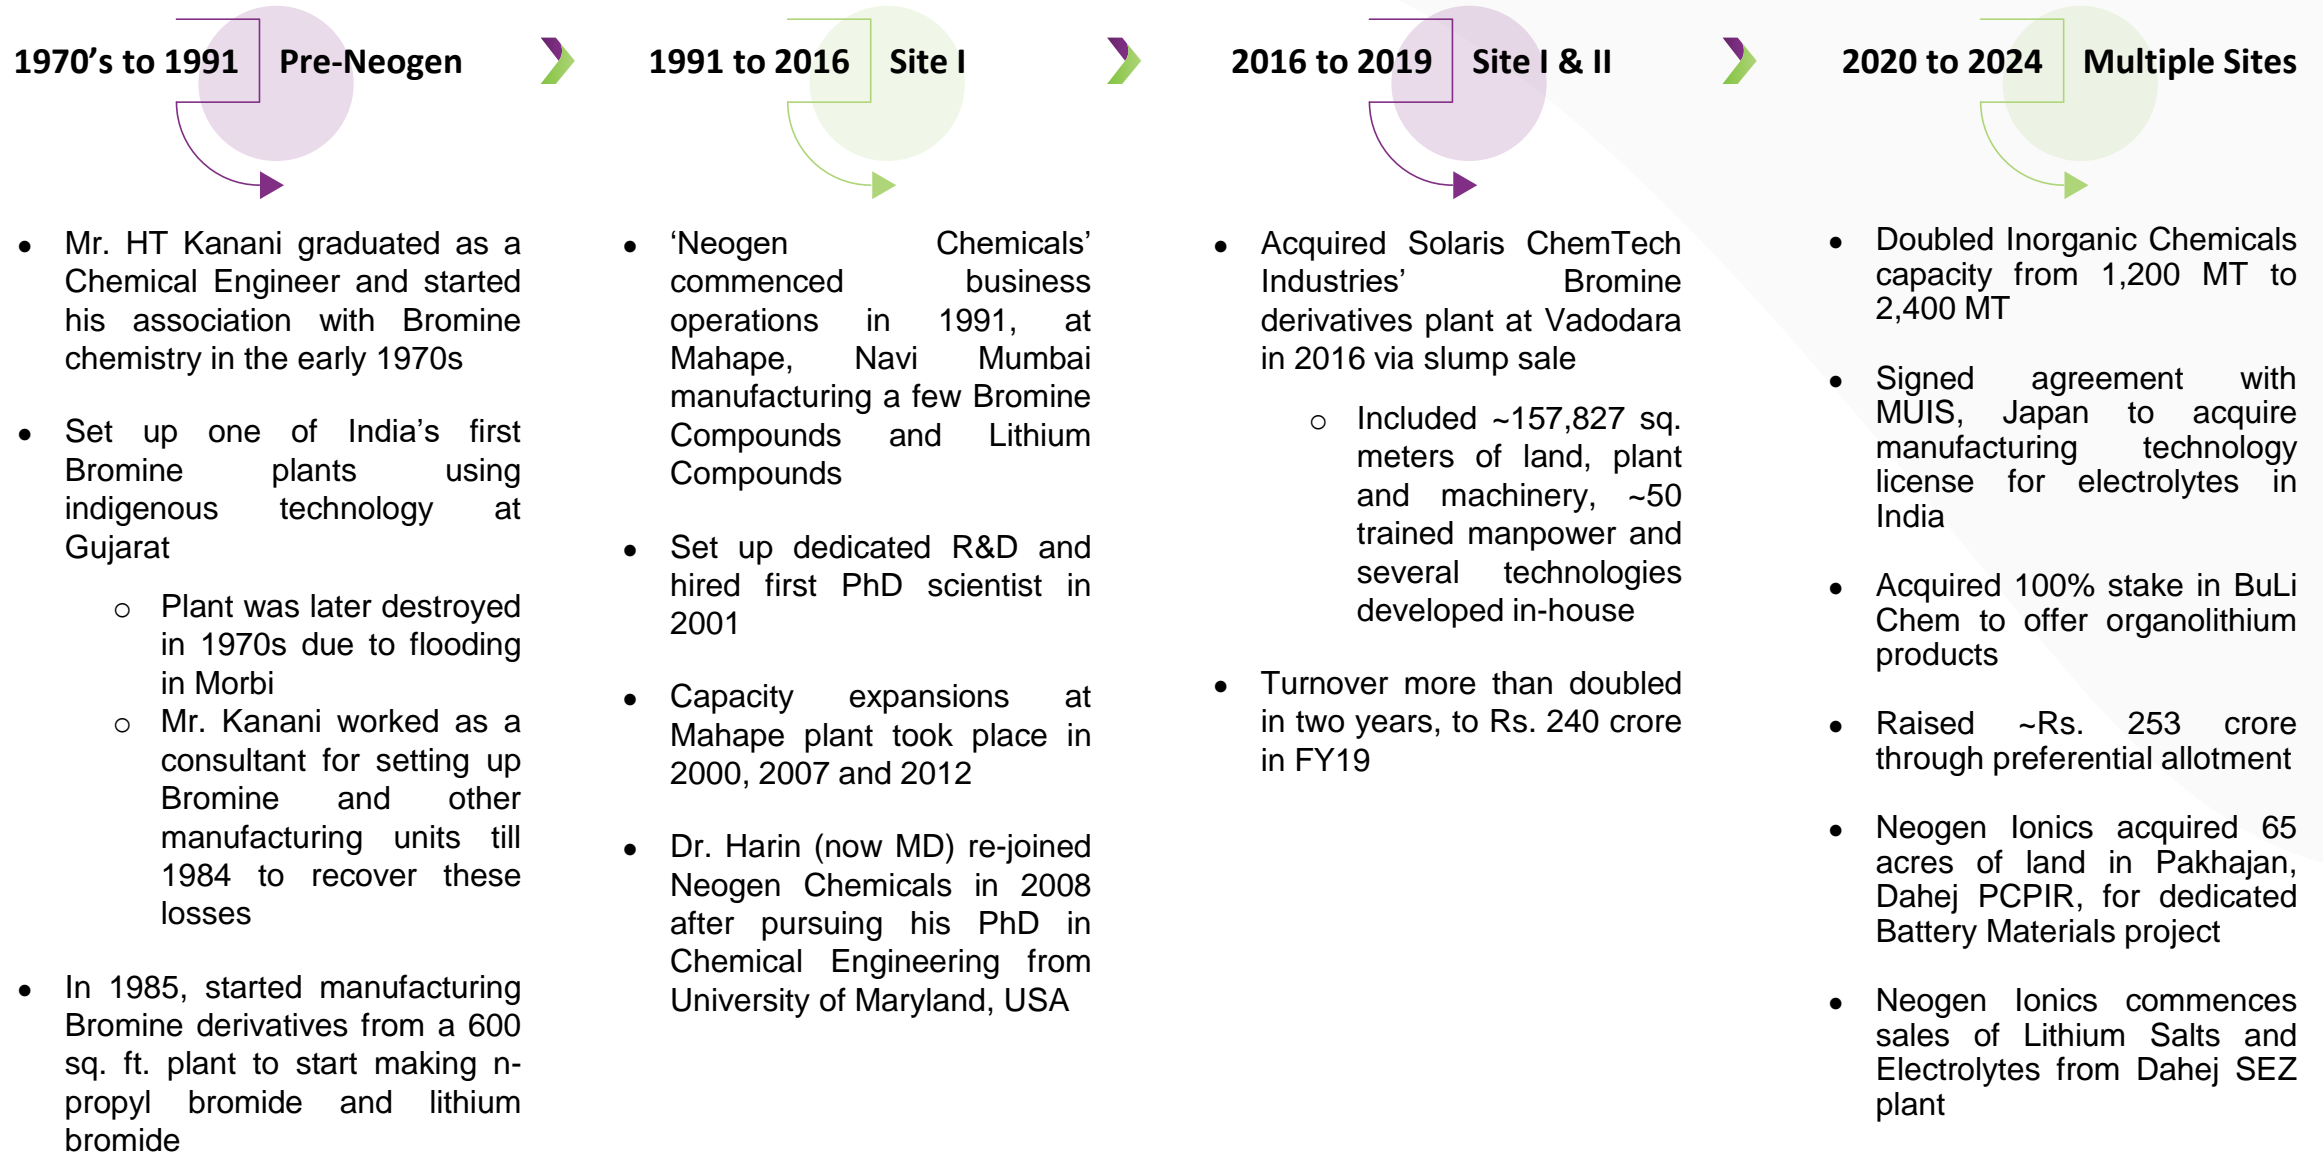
1970’s to 1991 Pre-Neogen

1991 to 2016 Site I

2016 to 2019 Site I & II

2020 to 2024 Multiple Sites

- Mr. HT Kanani graduated as a Chemical Engineer and started his association with Bromine chemistry in the early 1970s

- Set up one of India’s first Bromine plants using indigenous technology at Gujarat

  - Plant was later destroyed in 1970s due to flooding in Morbi
  - Mr. Kanani worked as a consultant for setting up Bromine and other manufacturing units till 1984 to recover these losses

- In 1985, started manufacturing Bromine derivatives from a 600 sq. ft. plant to start making n-propyl bromide and lithium bromide

- ‘Neogen Chemicals’ commenced business operations in 1991, at Mahape, Navi Mumbai manufacturing a few Bromine Compounds and Lithium Compounds

- Set up dedicated R&D and hired first PhD scientist in 2001

- Capacity expansions at Mahape plant took place in 2000, 2007 and 2012

- Dr. Harin (now MD) re-joined Neogen Chemicals in 2008 after pursuing his PhD in Chemical Engineering from University of Maryland, USA

- Acquired Solaris ChemTech Industries’ Bromine derivatives plant at Vadodara in 2016 via slump sale

  - Included ~157,827 sq. meters of land, plant and machinery, ~50 trained manpower and several technologies developed in-house

- Turnover more than doubled in two years, to Rs. 240 crore in FY19

- Doubled Inorganic Chemicals capacity from 1,200 MT to 2,400 MT

- Signed agreement with MUIS, Japan to acquire manufacturing technology license for electrolytes in India

- Acquired 100% stake in BuLi Chem to offer organolithium products

- Raised ~Rs. 253 crore through preferential allotment

- Neogen Ionics acquired 65 acres of land in Pakhajan, Dahej PCPIR, for dedicated Battery Materials project

- Neogen Ionics commences sales of Lithium Salts and Electrolytes from Dahej SEZ plant